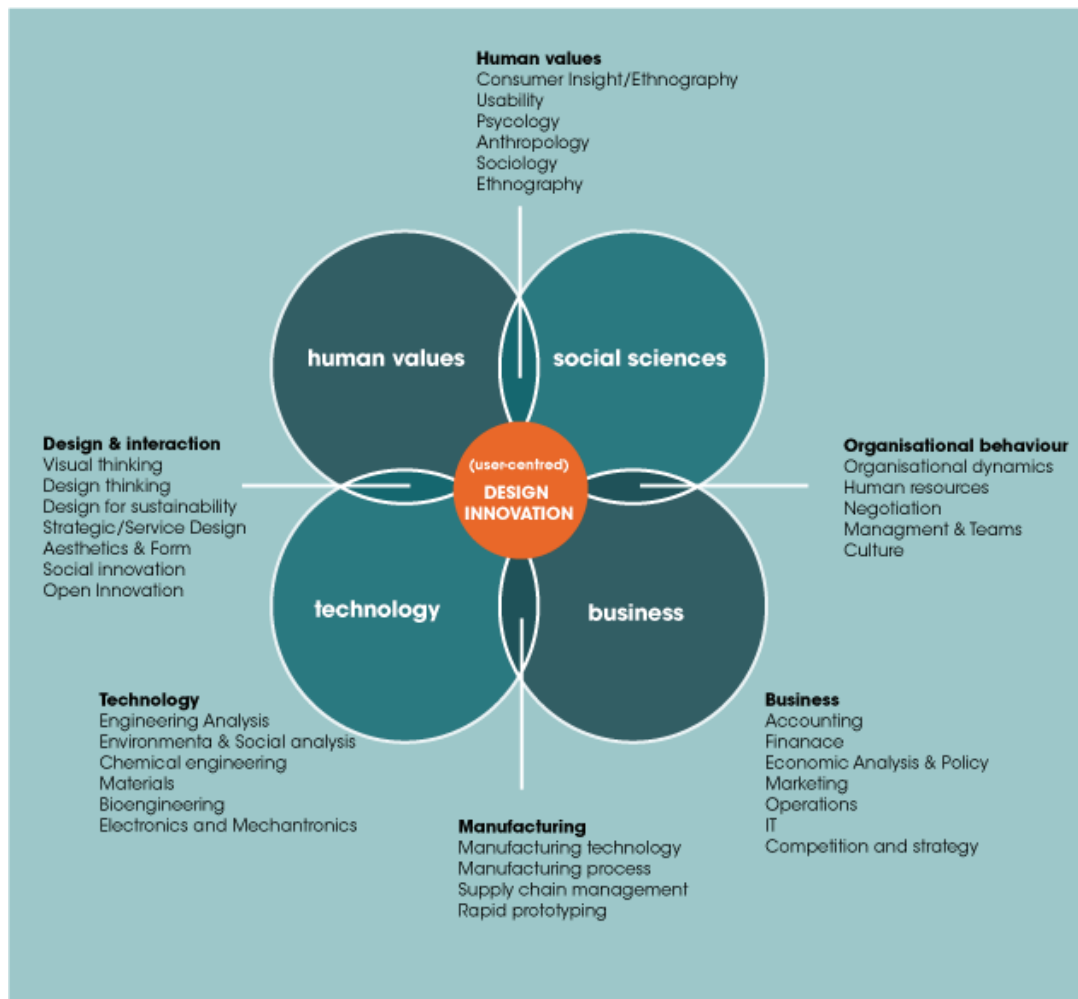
**Human values**
Consumer Insight/Ethnography
Usability
Psycology
Anthropology
Sociology
Ethnography

human values

social sciences

**Design & interaction**
Visual thinking
Design thinking
Design for sustainability
Strategic/Service Design
Aesthetics & Form
Social innovation
Open Innovation

(user-centred)
DESIGN
INNOVATION

**Organisational behaviour**
Organisational dynamics
Human resources
Negotiation
Managment & Teams
Culture

technology

business

**Technology**
Engineering Analysis
Environmenta & Social analysis
Chemical engineering
Materials
Bioengineering
Electronics and Mechantronics

**Business**
Accounting
Finanace
Economic Analysis & Policy
Marketing
Operations
IT
Competition and strategy

**Manufacturing**
Manufacturing technology
Manufacturing process
Supply chain management
Rapid prototyping